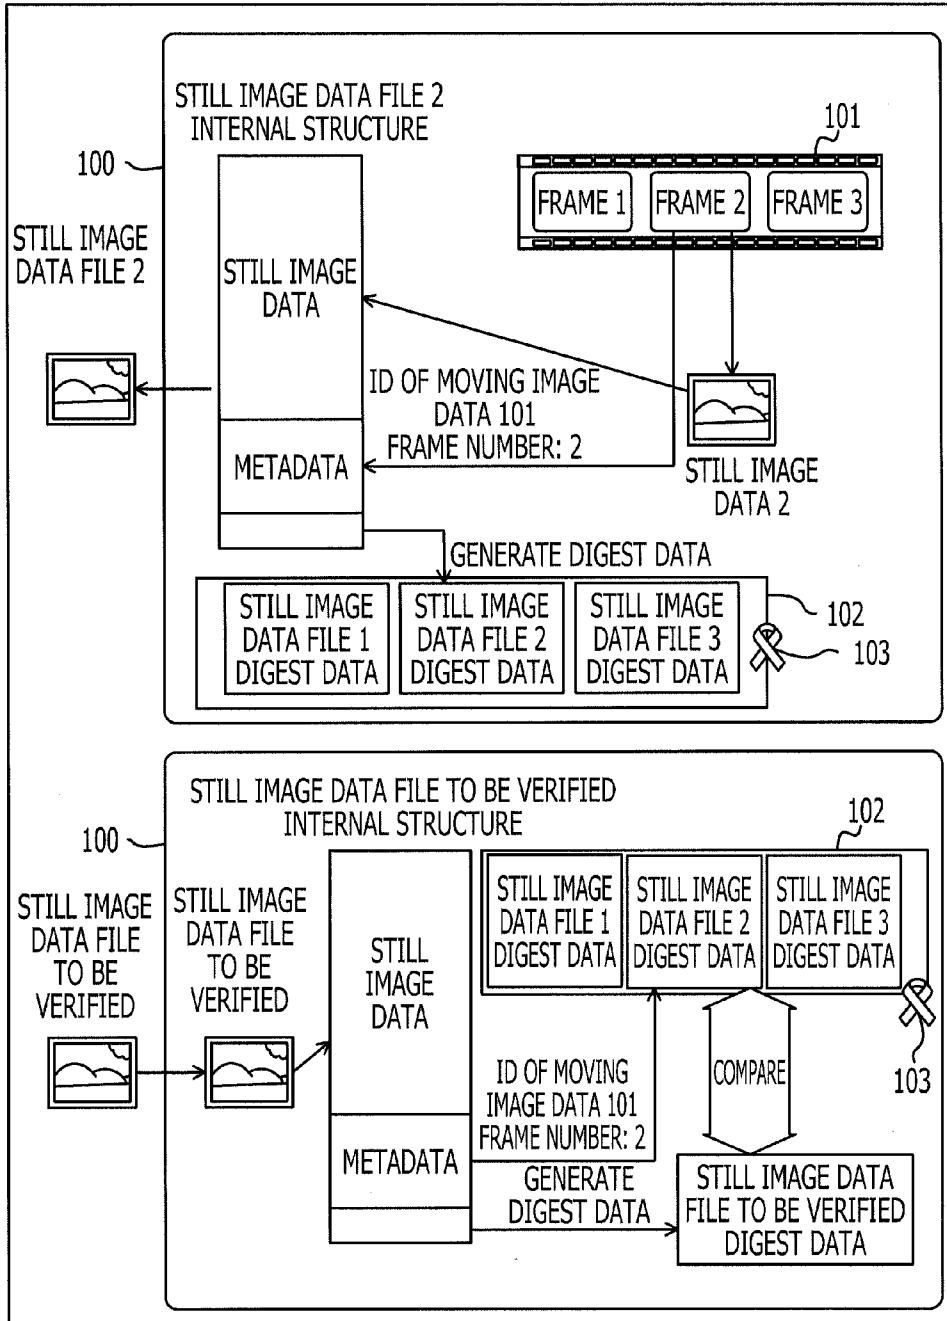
STILL IMAGE DATA FILE 2 INTERNAL STRUCTURE

100

101

FRAME 1

FRAME 2

FRAME 3

STILL IMAGE DATA FILE 2

STILL IMAGE DATA

ID OF MOVING IMAGE DATA 101 FRAME NUMBER: 2

METADATA

STILL IMAGE DATA 2

GENERATE DIGEST DATA

STILL IMAGE DATA FILE 1 DIGEST DATA

STILL IMAGE DATA FILE 2 DIGEST DATA

STILL IMAGE DATA FILE 3 DIGEST DATA

102

103

STILL IMAGE DATA FILE TO BE VERIFIED INTERNAL STRUCTURE

100

102

STILL IMAGE DATA FILE TO BE VERIFIED

STILL IMAGE DATA FILE TO BE VERIFIED

STILL IMAGE DATA

STILL IMAGE DATA FILE 1 DIGEST DATA

STILL IMAGE DATA FILE 2 DIGEST DATA

STILL IMAGE DATA FILE 3 DIGEST DATA

COMPARE

103

ID OF MOVING IMAGE DATA 101 FRAME NUMBER: 2

METADATA

GENERATE DIGEST DATA

STILL IMAGE DATA FILE TO BE VERIFIED DIGEST DATA